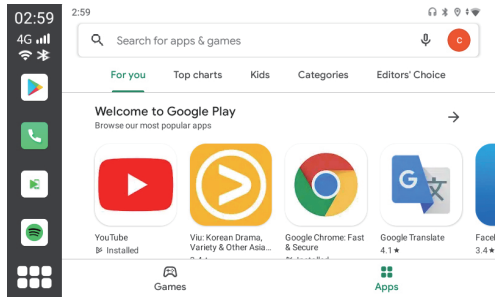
02:59
4G

2:59

Search for apps & games

C

For you
Top charts
Kids
Categories
Editors' Choice

Welcome to Google Play
Browse our most popular apps

G 文

YouTube
Installed

Viu: Korean Drama, Variety & Other Asia...

Google Chrome: Fast & Secure

Google Translate
4.1★

Faceb
4.

Games
Apps